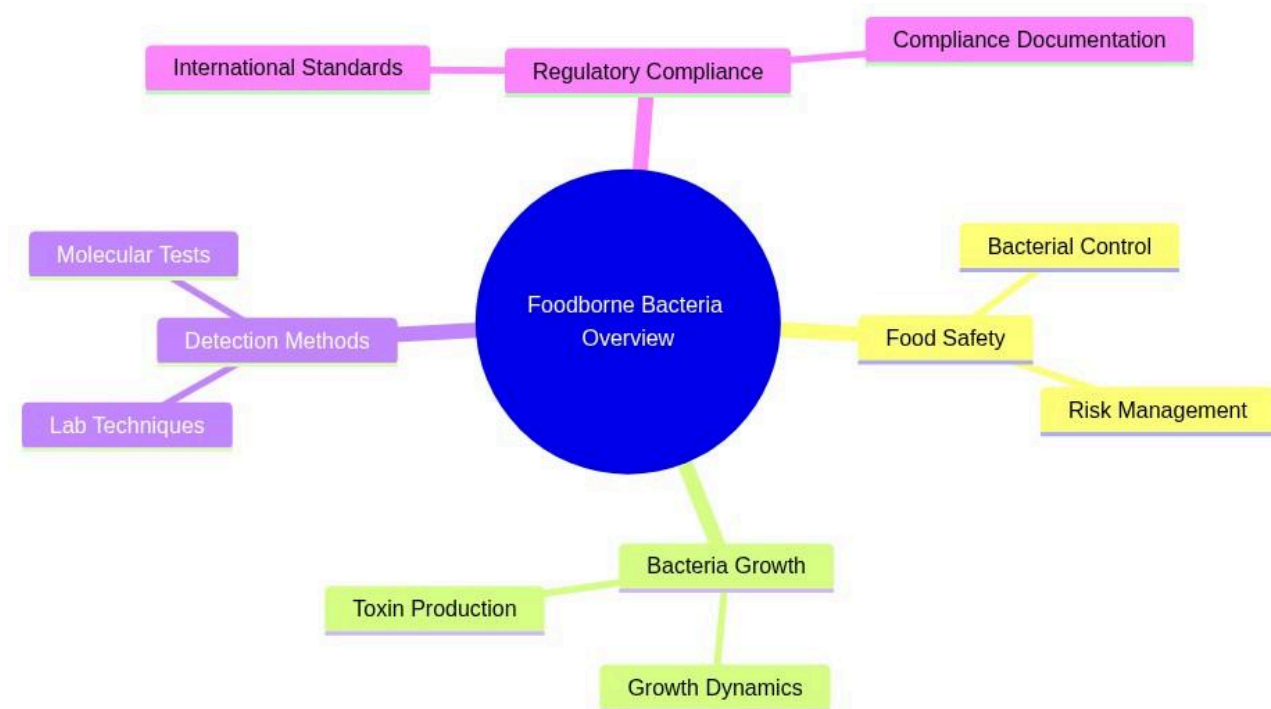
Foodborne Bacteria Overview

Regulatory Compliance
International Standards
Compliance Documentation

Food Safety
Bacterial Control
Risk Management

Bacteria Growth
Toxin Production
Growth Dynamics

Detection Methods
Molecular Tests
Lab Techniques